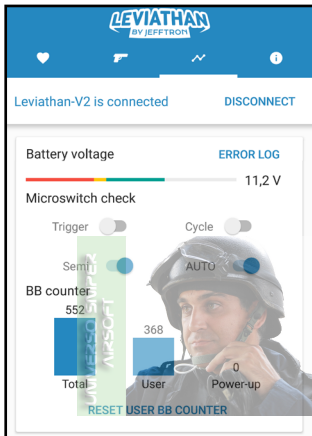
LEVIATHAN
BY JEFFTRON

Leviathan-V2 is connected
DISCONNECT

Battery voltage
ERROR LOG
11,2 V

Microswitch check
Trigger
Cycle
Semi
AUTO

BB counter
552
Total
368
User
0
Power-up

RESET USER BB COUNTER

UNIVERSO SOFT AIRSOFT